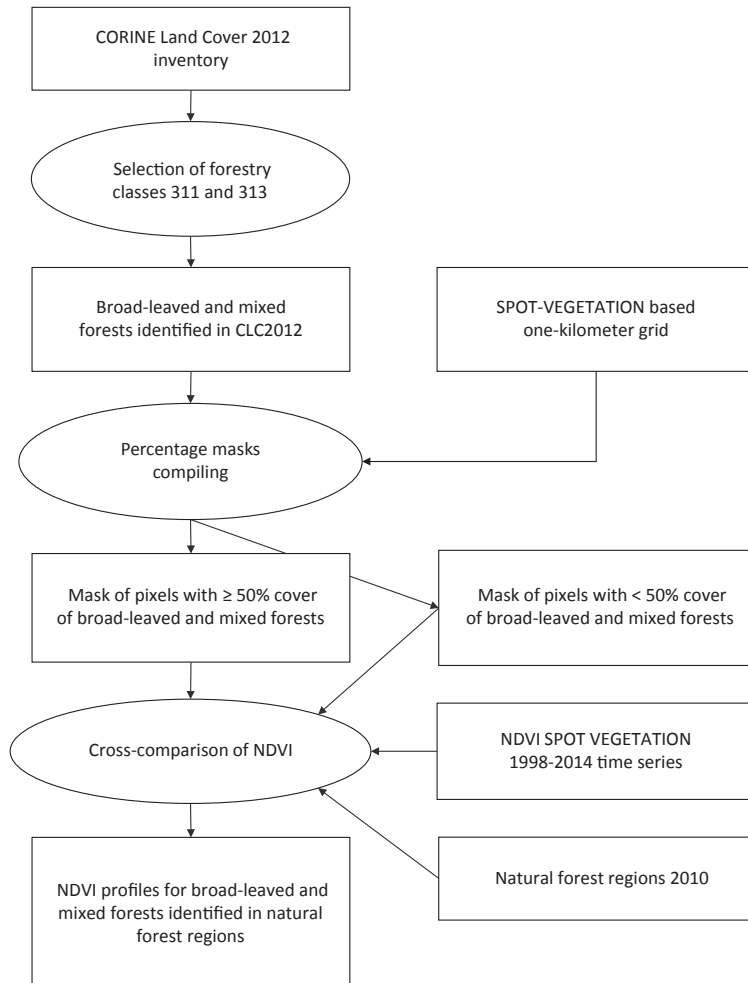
CORINE Land Cover 2012 inventory

Selection of forestry classes 311 and 313

Broad-leaved and mixed forests identified in CLC2012

SPOT-VEGETATION based one-kilometer grid

Percentage masks compiling

Mask of pixels with ≥ 50% cover of broad-leaved and mixed forests

Mask of pixels with < 50% cover of broad-leaved and mixed forests

Cross-comparison of NDVI

NDVI SPOT VEGETATION 1998-2014 time series

NDVI profiles for broad-leaved and mixed forests identified in natural forest regions

Natural forest regions 2010